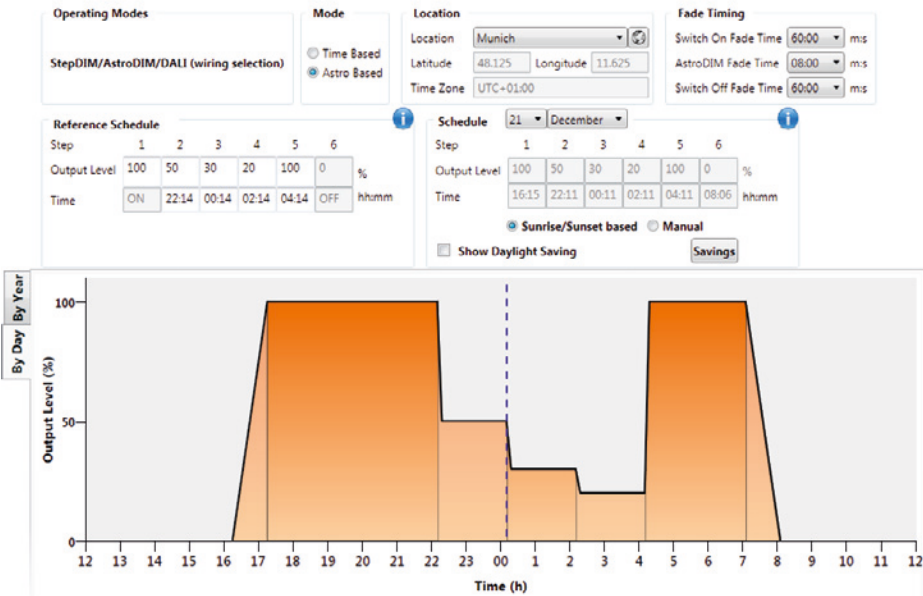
Operating Modes

StepDIM/AstroDIM/DALI (wiring selection)

Mode

Time Based
Astro Based

Location

Location Munich
Latitude 48.125 Longitude 11.625
Time Zone UTC+01:00

Fade Timing

Switch On Fade Time 60:00 m:s
AstroDIM Fade Time 08:00 m:s
Switch Off Fade Time 60:00 m:s

Reference Schedule

| Step | 1 | 2 | 3 | 4 | 5 | 6 | |
|---|---|---|---|---|---|---|---|
| Output Level | 100 | 50 | 30 | 20 | 100 | 0 | % |
| Time | ON | 22:14 | 00:14 | 02:14 | 04:14 | OFF | hh:mm |

Schedule 21 December

| Step | 1 | 2 | 3 | 4 | 5 | 6 | |
|---|---|---|---|---|---|---|---|
| Output Level | 100 | 50 | 30 | 20 | 100 | 0 | % |
| Time | 16:15 | 22:11 | 00:11 | 02:11 | 04:11 | 08:06 | hh:mm |

Sunrise/Sunset based Manual

Show Daylight Saving Savings

By Year
By Day

Output Level (%)
100
50
0

12 13 14 15 16 17 18 19 20 21 22 23 00 1 2 3 4 5 6 7 8 9 10 11 12
Time (h)